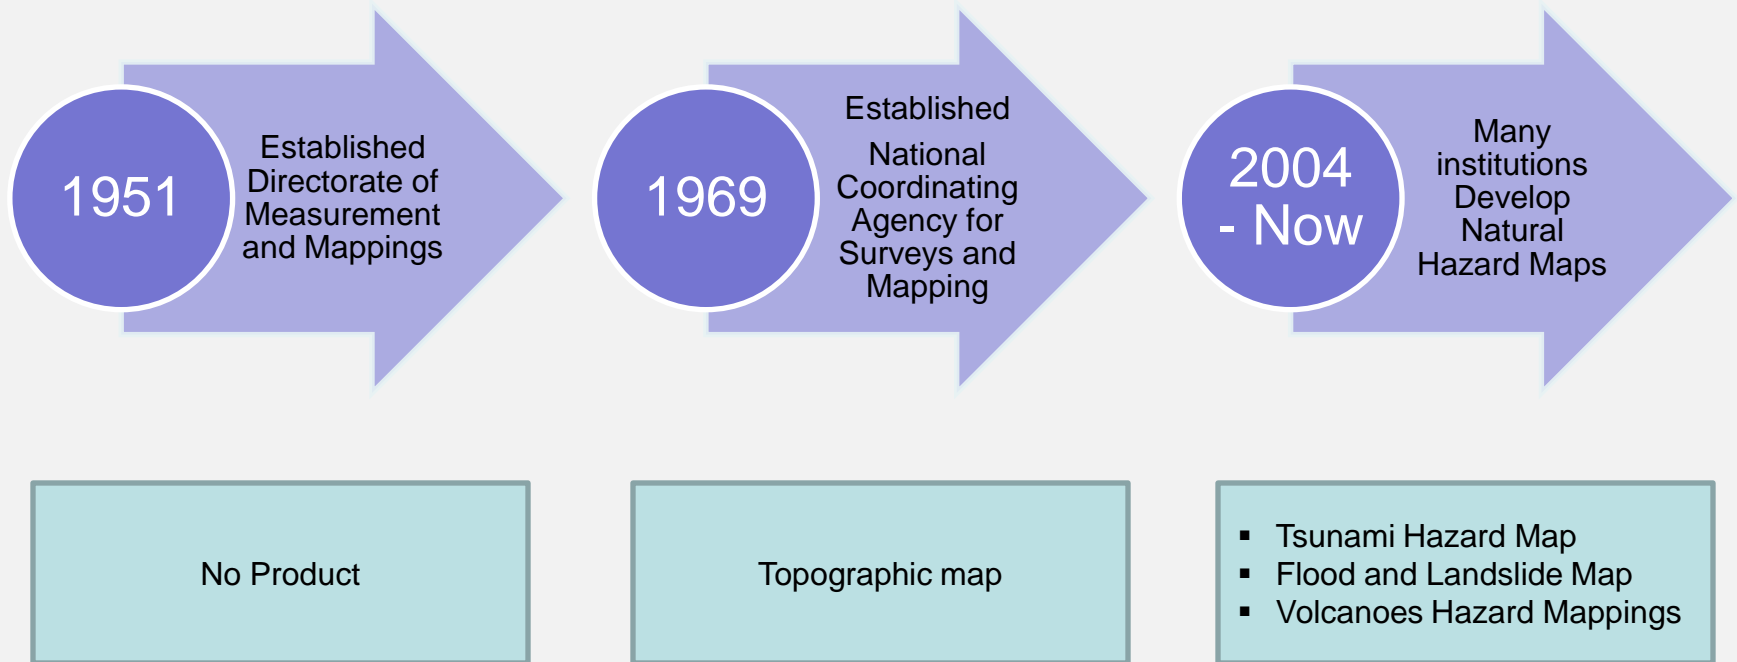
1951

Established Directorate of Measurement and Mappings

1969

Established

National Coordinating Agency for Surveys and Mapping

2004 - Now

Many institutions Develop Natural Hazard Maps

No Product

Topographic map

- Tsunami Hazard Map
- Flood and Landslide Map
- Volcanoes Hazard Mappings